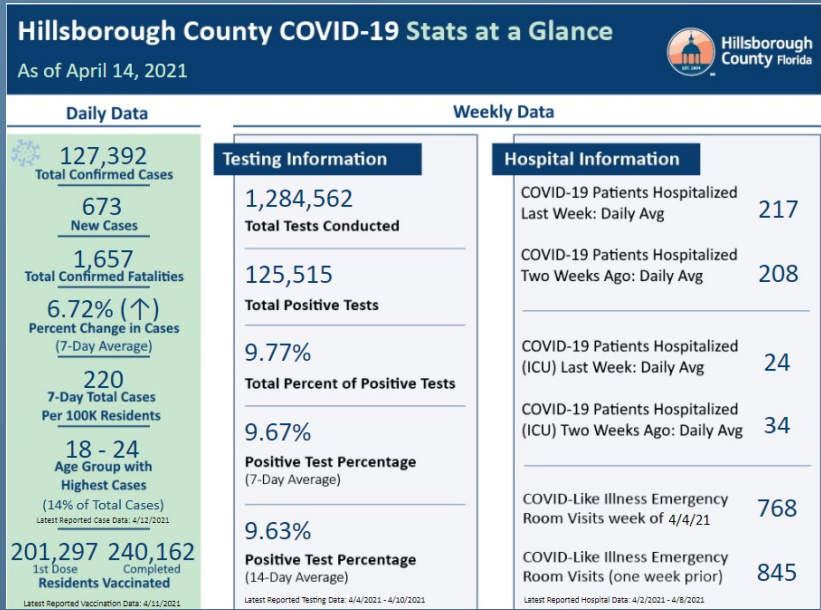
Hillsborough County COVID-19 Stats at a Glance
As of April 14, 2021

Hillsborough County Florida
EST. 1834

Daily Data

127,392
Total Confirmed Cases

673
New Cases

1,657
Total Confirmed Fatalities

6.72% (↑)
Percent Change in Cases
(7-Day Average)

220
7-Day Total Cases
Per 100K Residents

18 - 24
Age Group with
Highest Cases
(14% of Total Cases)
Latest Reported Case Data: 4/12/2021

201,297 1st Dose
240,162 Completed
Residents Vaccinated
Latest Reported Vaccination Data: 4/11/2021

Weekly Data

Testing Information

1,284,562
Total Tests Conducted

125,515
Total Positive Tests

9.77%
Total Percent of Positive Tests

9.67%
Positive Test Percentage
(7-Day Average)

9.63%
Positive Test Percentage
(14-Day Average)
Latest Reported Testing Data: 4/4/2021 - 4/10/2021

Hospital Information

COVID-19 Patients Hospitalized Last Week: Daily Avg 217

COVID-19 Patients Hospitalized Two Weeks Ago: Daily Avg 208

COVID-19 Patients Hospitalized (ICU) Last Week: Daily Avg 24

COVID-19 Patients Hospitalized (ICU) Two Weeks Ago: Daily Avg 34

COVID-Like Illness Emergency Room Visits week of 4/4/21 768

COVID-Like Illness Emergency Room Visits (one week prior) 845
Latest Reported Hospital Data: 4/2/2021 - 4/8/2021